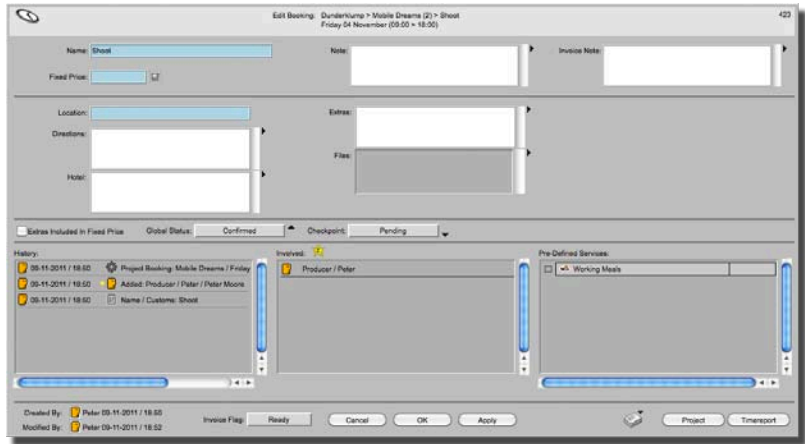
Edit Booking: Dunderklump > Mobile Dreams (2) > Shoot
Friday 04 November (09:00 = 18:00)

423

Name: Shoot

Fixed Price:

Note:

Invoice Note:

Location:

Directions:

Hotel:

Extras:

Files:

Extras Included In Fixed Price

Global Status: Confirmed

Checkpoint: Pending

History:

09-11-2011 / 18:50 Project Booking: Mobile Dreams / Friday

09-11-2011 / 18:50 Added: Producer / Peter / Peter Moore

09-11-2011 / 18:50 Name / Custome: Shoot

Involved:

Producer / Peter

Pre-Defined Services:

Working Meals

Created By: Peter 09-11-2011 / 18:50

Modified By: Peter 09-11-2011 / 18:52

Invoice Flag: Ready

Cancel

OK

Apply

Project

Timereport